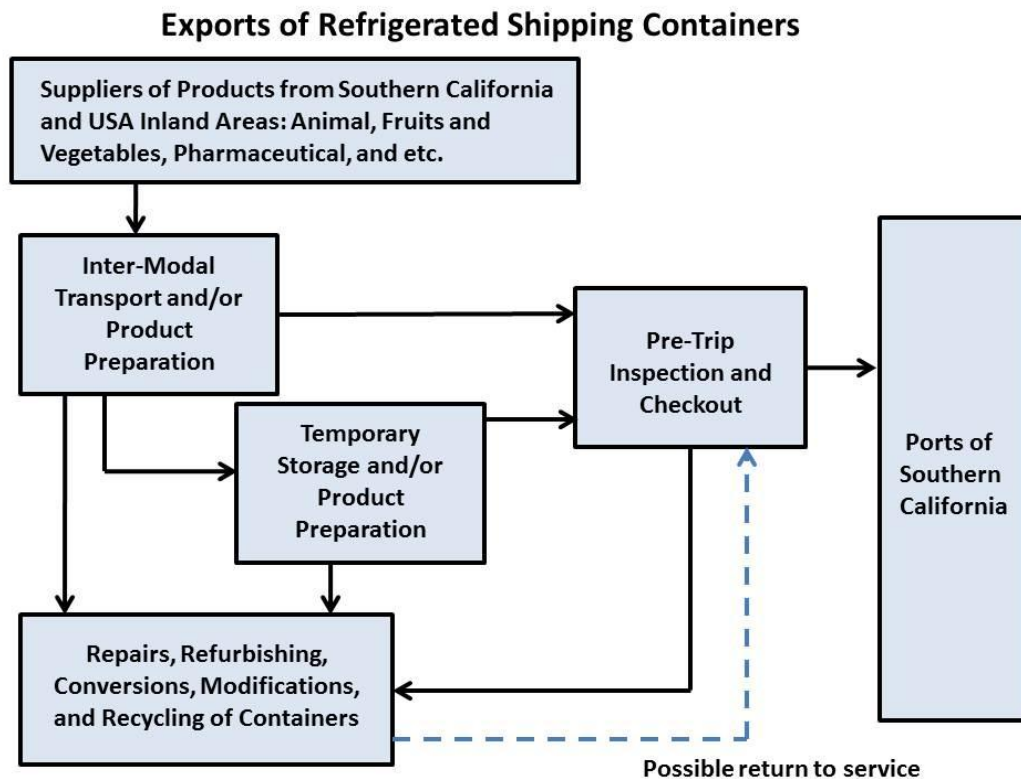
Exports of Refrigerated Shipping Containers

Suppliers of Products from Southern California and USA Inland Areas: Animal, Fruits and Vegetables, Pharmaceutical, and etc.

Inter-Modal Transport and/or Product Preparation

Pre-Trip Inspection and Checkout

Temporary Storage and/or Product Preparation

Ports of Southern California

Repairs, Refurbishing, Conversions, Modifications, and Recycling of Containers

Possible return to service